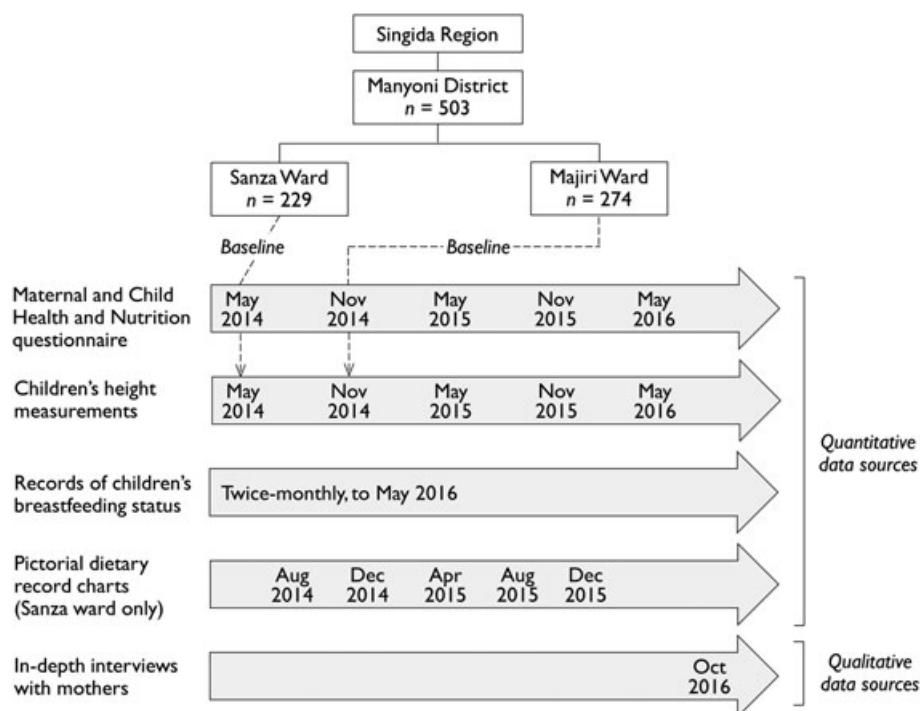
Singida Region

Manyoni District
$n$ = 503

Sanza Ward
$n$ = 229

Majiri Ward
$n$ = 274

Baseline

Baseline

Maternal and Child Health and Nutrition questionnaire

May 2014

Nov 2014

May 2015

Nov 2015

May 2016

Children's height measurements

May 2014

Nov 2014

May 2015

Nov 2015

May 2016

Records of children's breastfeeding status

Twice-monthly, to May 2016

Pictorial dietary record charts (Sanza ward only)

Aug 2014

Dec 2014

Apr 2015

Aug 2015

Dec 2015

Quantitative data sources

In-depth interviews with mothers

Oct 2016

Qualitative data sources